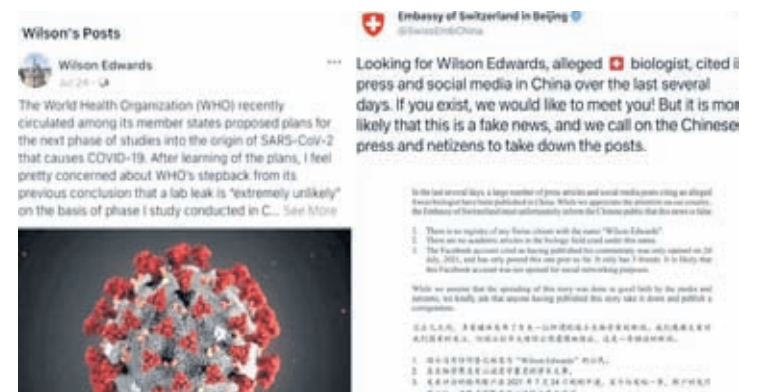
Wilson's Posts

Wilson Edwards
Jul 24 ·

The World Health Organization (WHO) recently circulated among its member states proposed plans for the next phase of studies into the origin of SARS-CoV-2 that causes COVID-19. After learning of the plans, I feel pretty concerned about WHO's stepback from its previous conclusion that a lab leak is "extremely unlikely" on the basis of phase I study conducted in C... See More

Embassy of Switzerland in Beijing
@SwissEmbChina

Looking for Wilson Edwards, alleged biologist, cited i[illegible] press and social media in China over the last several days. If you exist, we would like to meet you! But it is mor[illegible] likely that this is a fake news, and we call on the Chinese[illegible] press and netizens to take down the posts.

In the last several days a large number of press articles and social media posts citing an alleged Swiss biologist have been published in China. While we appreciate the attention on our country, the Embassy of Switzerland must unfortunately inform the Chinese public that this news is false:

1. There is no registry of any Swiss citizen with the name "Wilson Edwards".
2. There are no academic articles in the biology field cited under this name.
3. The Facebook account cited as having published his commentary was only opened on 24 July, 2021, and has only posted this one post so far. It only has 3 friends. It is likely that this Facebook account was not opened for social networking purposes.

While we assume that the spreading of this story was done in good faith by the media and netizens, we kindly ask that anyone having published this story take it down and publish a correction.

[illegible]

1. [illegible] "Wilson Edwards" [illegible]
2. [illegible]
3. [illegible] 2021 年 7 月 24 日 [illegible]